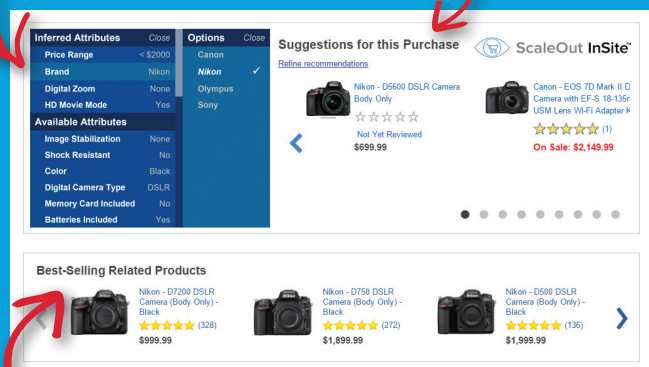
Inferred Attributes Close
Price Range < \$2000
Brand Nikon
Digital Zoom None
HD Movie Mode Yes
Available Attributes
Image Stabilization None
Shock Resistant No
Color Black
Digital Camera Type DSLR
Memory Card Included No
Batteries Included Yes

Options Close
Canon
Nikon ✓
Olympus
Sony

Suggestions for this Purchase
ScaleOut InSite
Refine recommendations

Nikon - D5600 DSLR Camera Body Only
Not Yet Reviewed
\$699.99

Canon - EOS 7D Mark II D Camera with EF-S 18-135r USM Lens Wi-Fi Adapter K
(1)
On Sale: \$2,149.99

Best-Selling Related Products

Nikon - D7200 DSLR Camera (Body Only) - Black
(328)
\$999.99

Nikon - D750 DSLR Camera (Body Only) - Black
(272)
\$1,899.99

Nikon - D500 DSLR Camera (Body Only) - Black
(136)
\$1,999.99